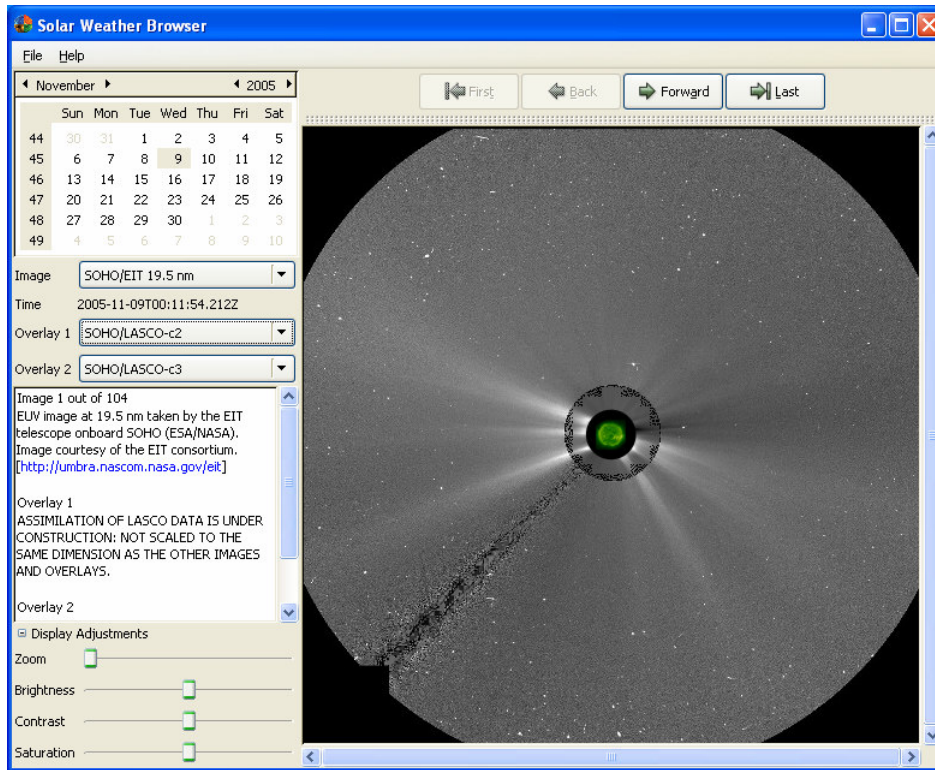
Solar Weather Browser

File Help

◂ November ▸ ◂ 2005 ▸

|  | Sun | Mon | Tue | Wed | Thu | Fri | Sat |
|---|---|---|---|---|---|---|---|
| 44 | 30 | 31 | 1 | 2 | 3 | 4 | 5 |
| 45 | 6 | 7 | 8 | 9 | 10 | 11 | 12 |
| 46 | 13 | 14 | 15 | 16 | 17 | 18 | 19 |
| 47 | 20 | 21 | 22 | 23 | 24 | 25 | 26 |
| 48 | 27 | 28 | 29 | 30 | 1 | 2 | 3 |
| 49 | 4 | 5 | 6 | 7 | 8 | 9 | 10 |

Image SOHO/EIT 19.5 nm

Time 2005-11-09T00:11:54.212Z

Overlay 1 SOHO/LASCO-c2

Overlay 2 SOHO/LASCO-c3

Image 1 out of 104
EUV image at 19.5 nm taken by the EIT telescope onboard SOHO (ESA/NASA). Image courtesy of the EIT consortium. [http://umbra.nascom.nasa.gov/eit]

Overlay 1
ASSIMILATION OF LASCO DATA IS UNDER CONSTRUCTION: NOT SCALED TO THE SAME DIMENSION AS THE OTHER IMAGES AND OVERLAYS.

Overlay 2

Display Adjustments

Zoom

Brightness

Contrast

Saturation

First Back Forward Last